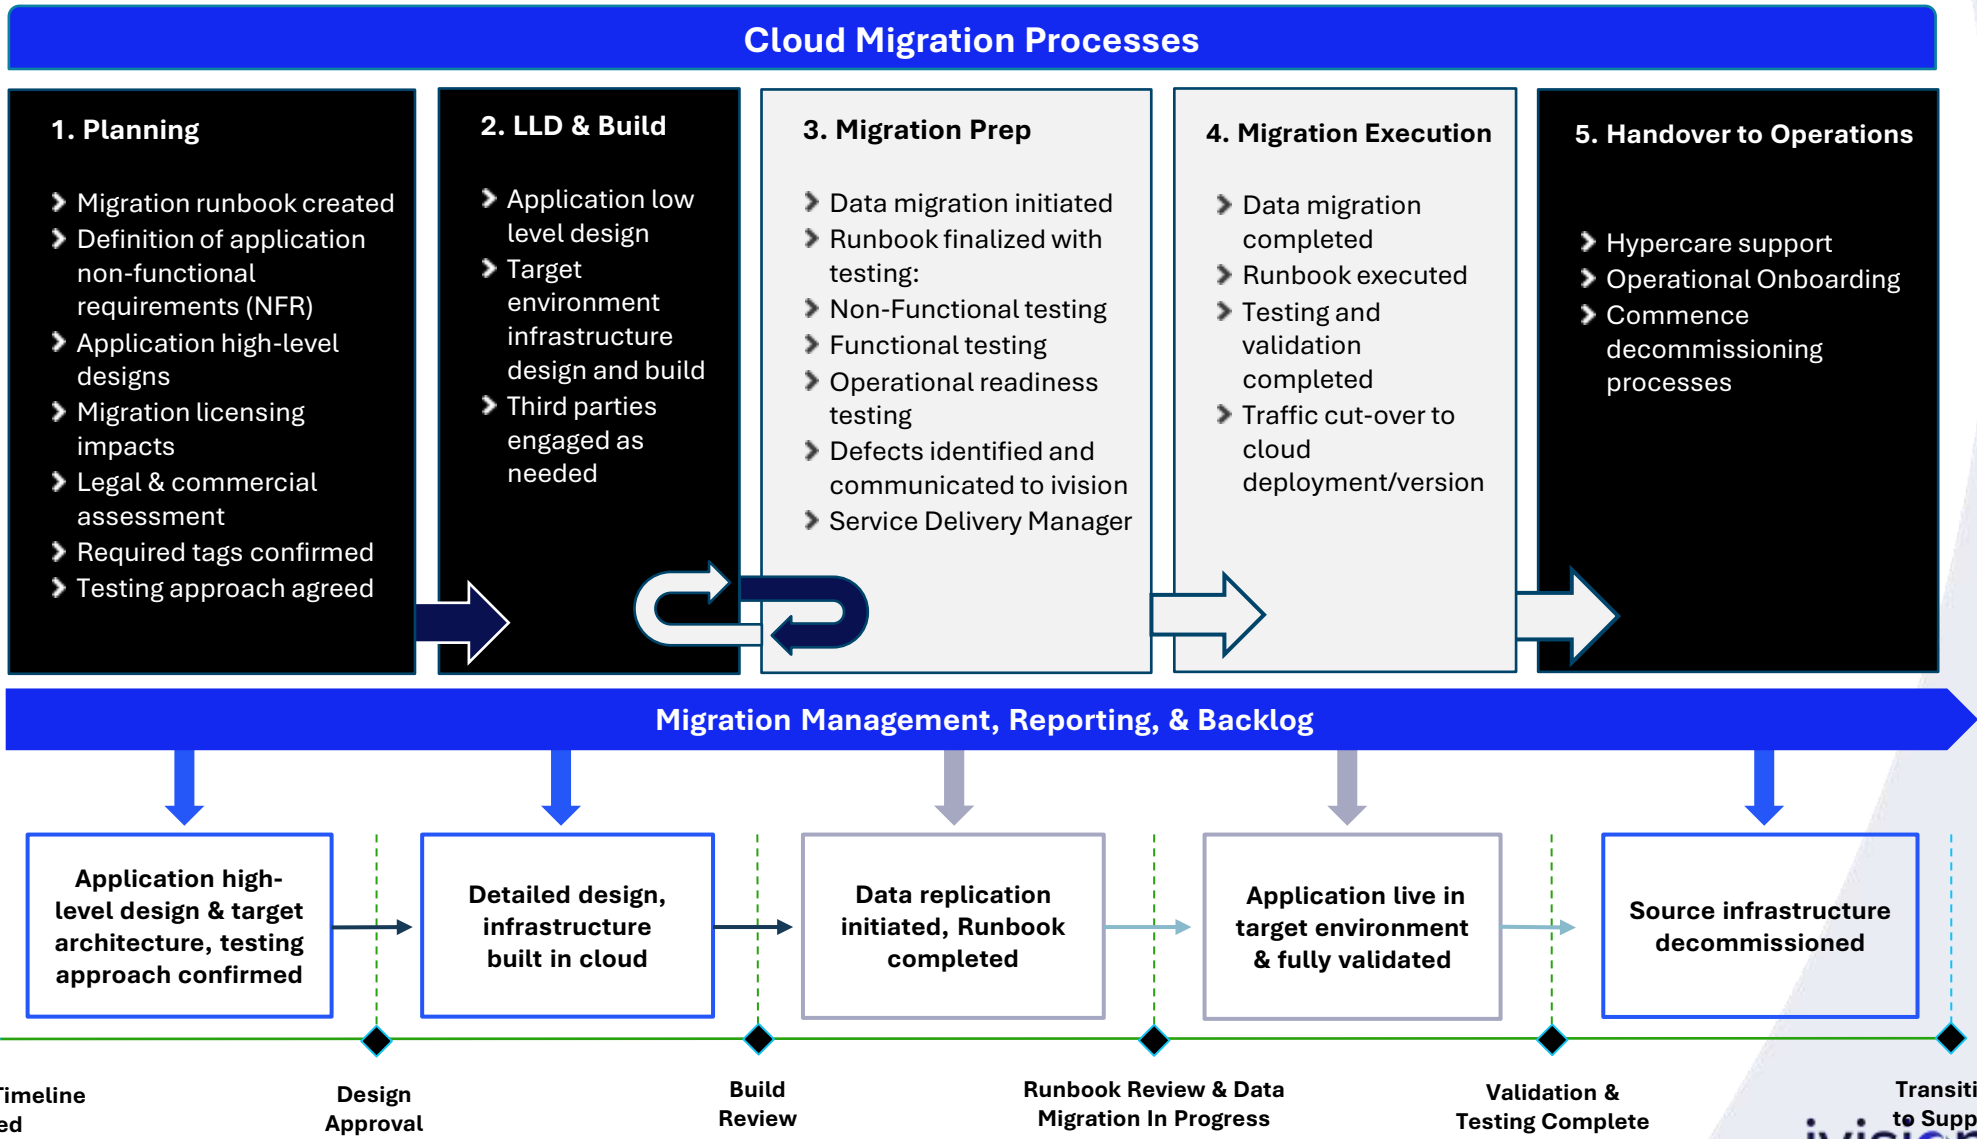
Cloud Migration Processes

1. Planning

Migration runbook created
Definition of application non-functional requirements (NFR)
Application high-level designs
Migration licensing impacts
Legal & commercial assessment
Required tags confirmed
Testing approach agreed

2. LLD & Build

Application low level design
Target environment infrastructure design and build
Third parties engaged as needed

3. Migration Prep

Data migration initiated
Runbook finalized with testing:
Non-Functional testing
Functional testing
Operational readiness testing
Defects identified and communicated to ivision
Service Delivery Manager

4. Migration Execution

Data migration completed
Runbook executed
Testing and validation completed
Traffic cut-over to cloud deployment/version

5. Handover to Operations

Hypercare support
Operational Onboarding
Commence decommissioning processes

Migration Management, Reporting, & Backlog

Application high-level design & target architecture, testing approach confirmed

Detailed design, infrastructure built in cloud

Data replication initiated, Runbook completed

Application live in target environment & fully validated

Source infrastructure decommissioned

imeline
ed

Design Approval

Build Review

Runbook Review & Data Migration In Progress

Validation & Testing Complete

Transiti
to Supp

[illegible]